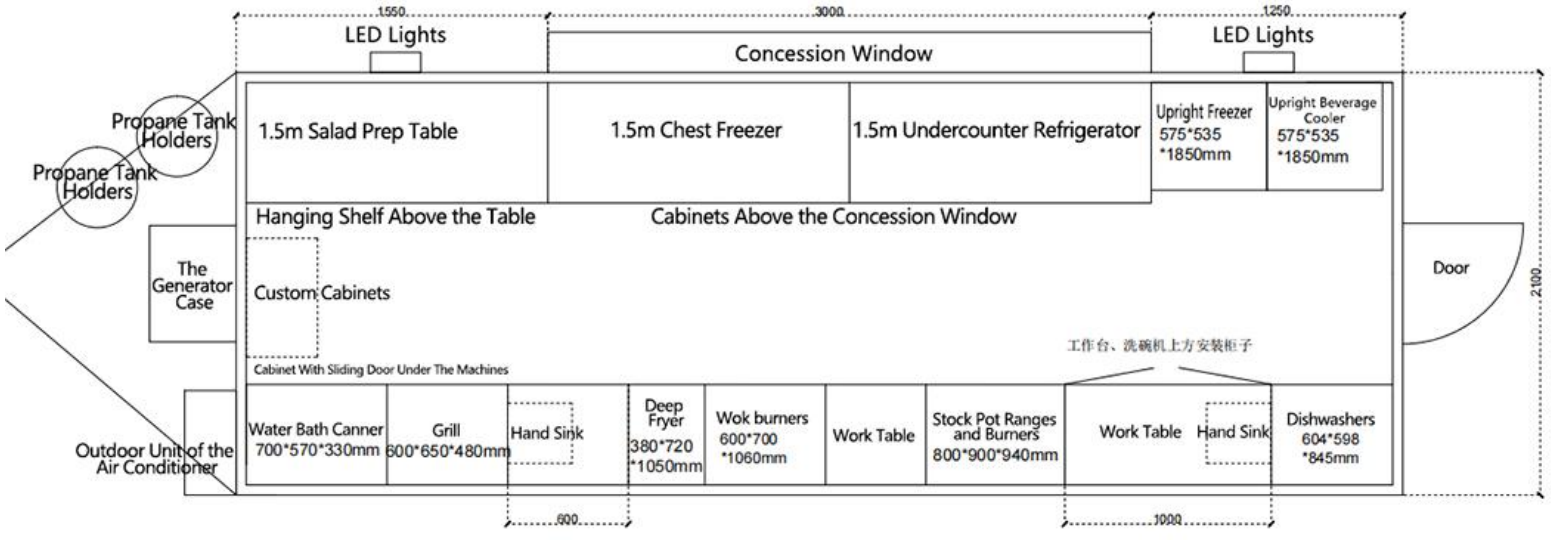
1550
3000
1250
LED Lights
Concession Window
LED Lights
Propane Tank Holders
Propane Tank Holders
1.5m Salad Prep Table
1.5m Chest Freezer
1.5m Undercounter Refrigerator
Upright Freezer 575*535 *1850mm
Upright Beverage Cooler 575*535 *1850mm
Hanging Shelf Above the Table
Cabinets Above the Concession Window
The Generator Case
Custom Cabinets
Door
2100
工作台、洗碗机上方安装柜子
Cabinet With Sliding Door Under The Machines
Outdoor Unit of the Air Conditioner
Water Bath Canner 700*570*330mm
Grill 600*650*480mm
Hand Sink
Deep Fryer 380*720 *1050mm
Wok burners 600*700 *1060mm
Work Table
Stock Pot Ranges and Burners 800*900*940mm
Work Table
Hand Sink
Dishwashers 604*598 *845mm
600
1000